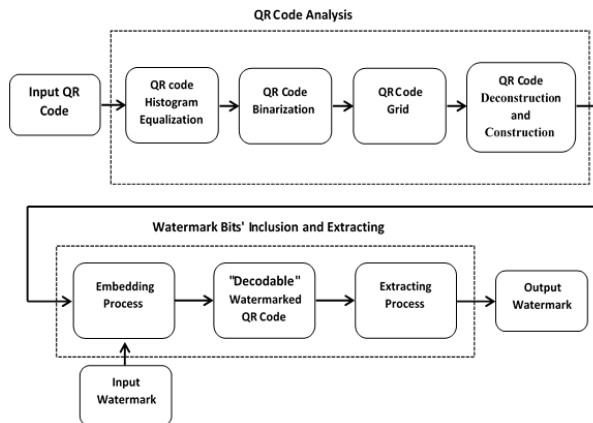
QR Code Analysis

Input QR Code

QR code Histogram Equalization

QR Code Binarization

QR Code Grid

QR Code Deconstruction and Construction

Watermark Bits' Inclusion and Extracting

Embedding Process

"Decodable" Watermarked QR Code

Extracting Process

Output Watermark

Input Watermark